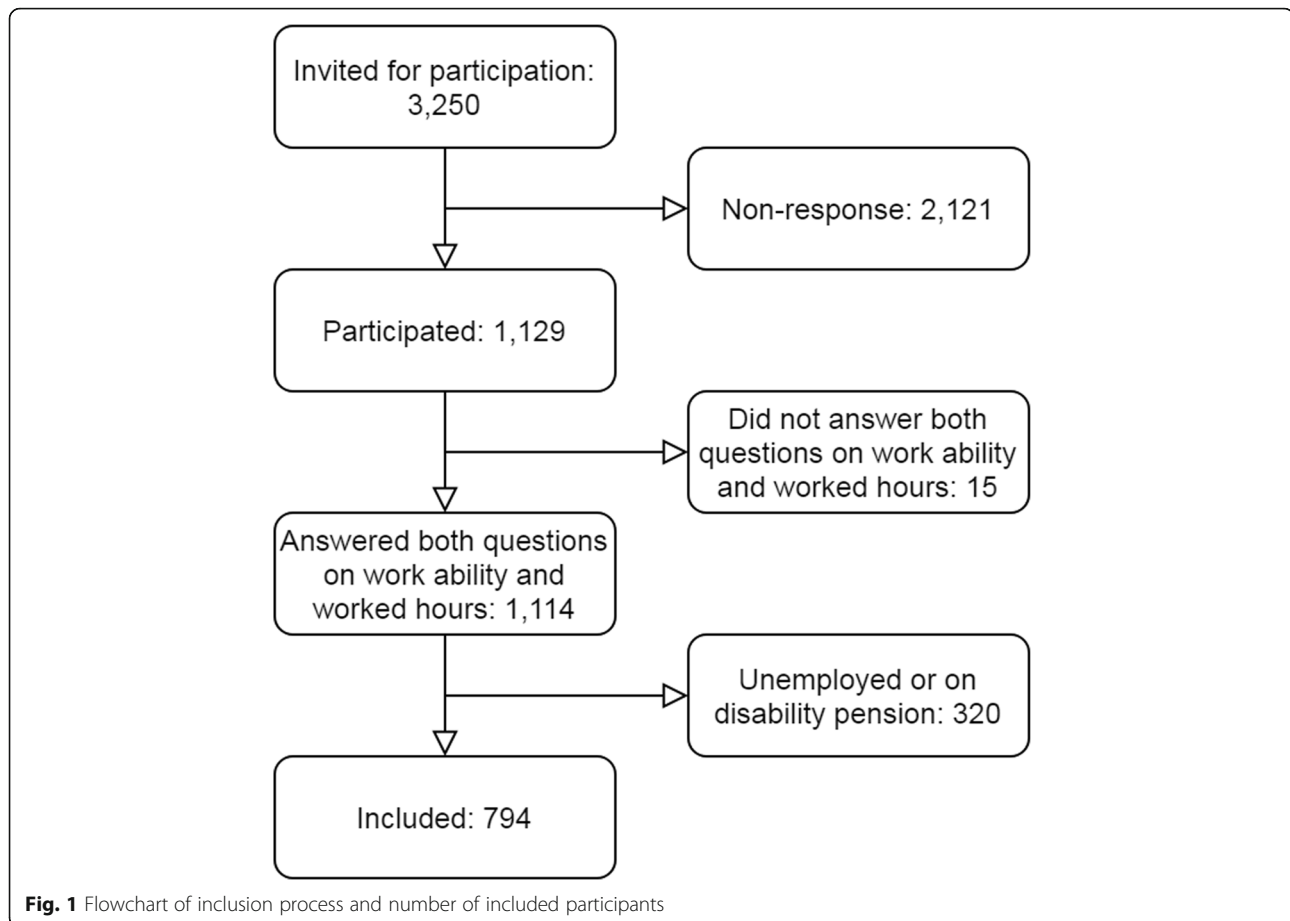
Invited for participation: 3,250

Non-response: 2,121

Participated: 1,129

Did not answer both questions on work ability and worked hours: 15

Answered both questions on work ability and worked hours: 1,114

Unemployed or on disability pension: 320

Included: 794

**Fig. 1** Flowchart of inclusion process and number of included participants